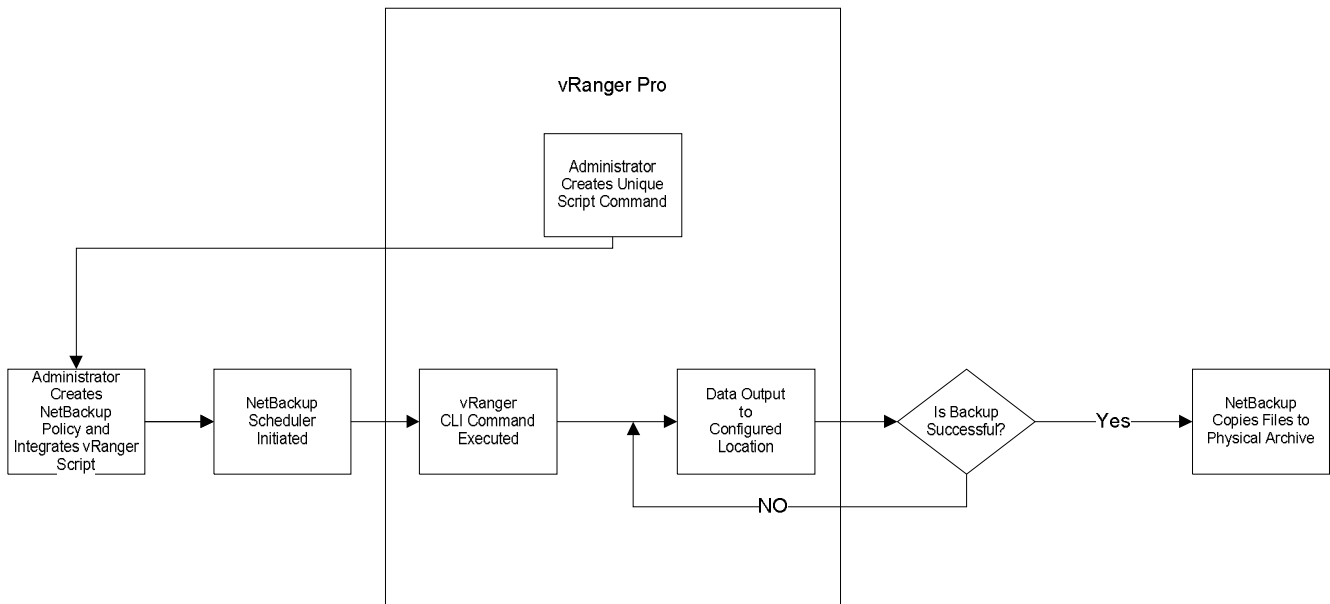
vRanger Pro

Administrator Creates Unique Script Command

Administrator Creates NetBackup Policy and Integrates vRanger Script

NetBackup Scheduler Initiated

vRanger CLI Command Executed

Data Output to Configured Location

Is Backup Successful?

Yes

NetBackup Copies Files to Physical Archive

NO